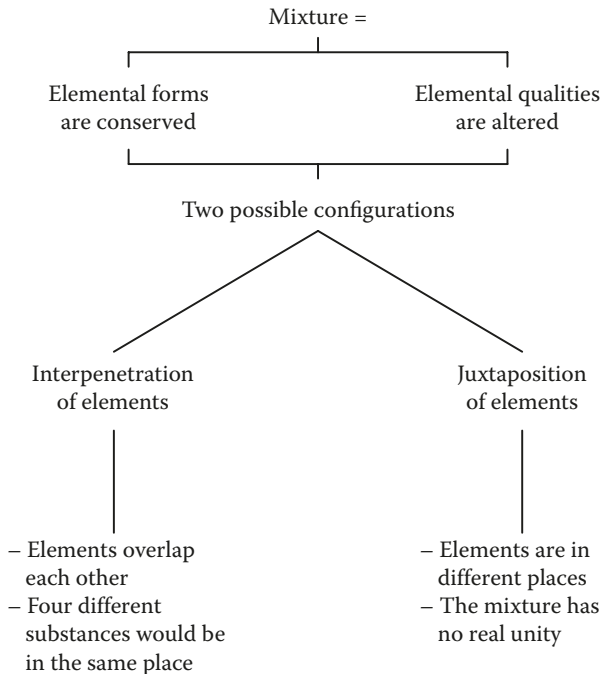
Mixture =

Elemental forms are conserved

Elemental qualities are altered

Two possible configurations

Interpenetration of elements

Juxtaposition of elements

– Elements overlap each other
– Four different substances would be in the same place

– Elements are in different places
– The mixture has no real unity